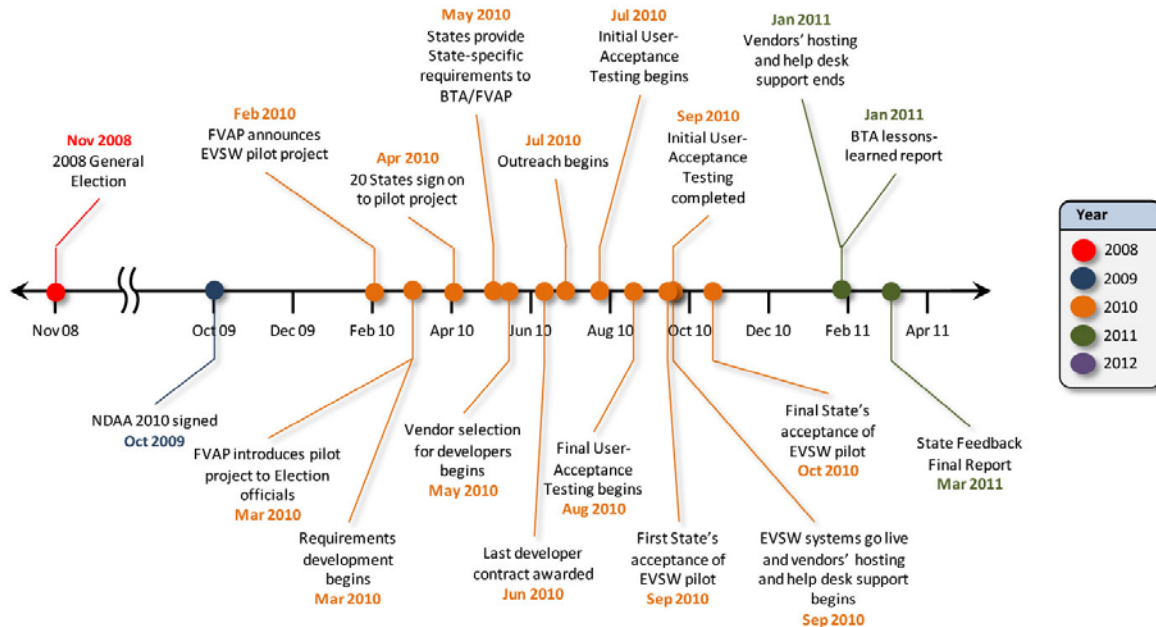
May 2010
States provide State-specific requirements to BTA/FVAP

Jul 2010
Initial User-Acceptance Testing begins

Jan 2011
Vendors' hosting and help desk support ends

Nov 2008
2008 General Election

Feb 2010
FVAP announces EVSW pilot project

Apr 2010
20 States sign on to pilot project

Jul 2010
Outreach begins

Sep 2010
Initial User-Acceptance Testing completed

Jan 2011
BTA lessons-learned report

Year
2008
2009
2010
2011
2012

Nov 08
Oct 09
Dec 09
Feb 10
Apr 10
Jun 10
Aug 10
Oct 10
Dec 10
Feb 11
Apr 11

NDAA 2010 signed
Oct 2009

FVAP introduces pilot project to Election officials
Mar 2010

Requirements development begins
Mar 2010

Vendor selection for developers begins
May 2010

Last developer contract awarded
Jun 2010

Final User-Acceptance Testing begins
Aug 2010

First State's acceptance of EVSW pilot
Sep 2010

EVSW systems go live and vendors' hosting and help desk support begins
Sep 2010

Final State's acceptance of EVSW pilot
Oct 2010

State Feedback Final Report
Mar 2011